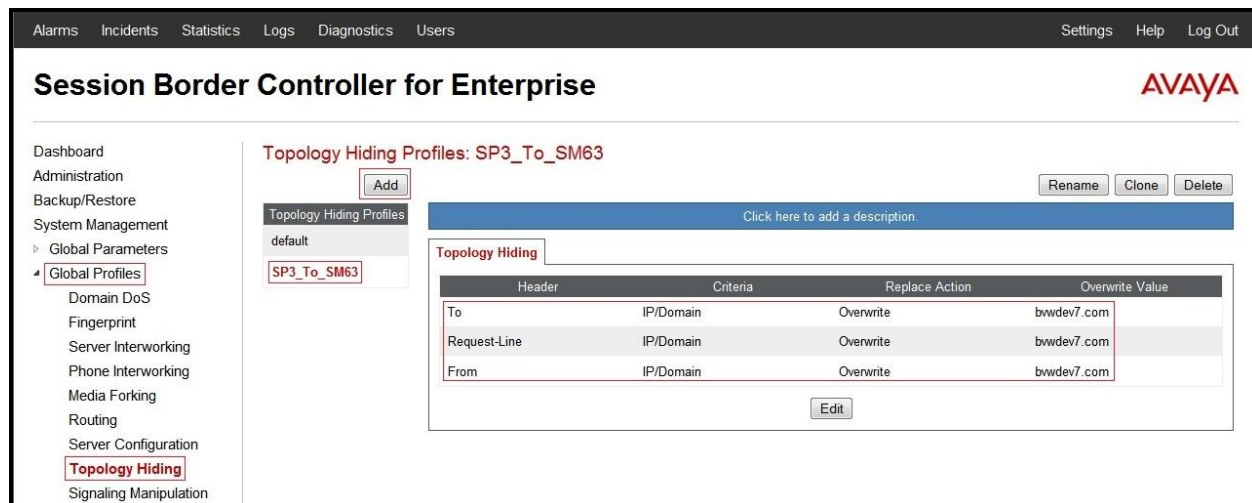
Alarms Incidents Statistics Logs Diagnostics Users Settings Help Log Out

Session Border Controller for Enterprise

AVAYA

Dashboard
Administration
Backup/Restore
System Management
Global Parameters
Global Profiles
Domain DoS
Fingerprint
Server Interworking
Phone Interworking
Media Forking
Routing
Server Configuration
Topology Hiding
Signaling Manipulation

Topology Hiding Profiles: SP3_To_SM63

Add

Rename Clone Delete

Topology Hiding Profiles
default
SP3_To_SM63

Click here to add a description.

Topology Hiding

| Header | Criteria | Replace Action | Overwrite Value |
|---|---|---|---|
| To | IP/Domain | Overwrite | bvwdev7.com |
| Request-Line | IP/Domain | Overwrite | bvwdev7.com |
| From | IP/Domain | Overwrite | bvwdev7.com |

Edit